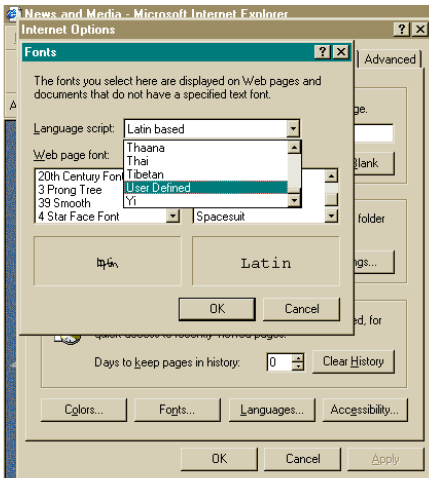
News and Media - Microsoft Internet Explorer
Internet Options
? X
Fonts
? X
Advanced
The fonts you select here are displayed on Web pages and documents that do not have a specified text font.
Language script: Latin based
Thaana
Thai
Tibetan
User Defined
Yi
Web page font:
20th Century Font
3 Prong Tree
39 Smooth
4 Star Face Font
Spacesuit
ge.
lank
folder
ngs...
Latin
OK
Cancel
ed, for
quick access to recently viewed pages.
Days to keep pages in history: 0
Clear History
Colors...
Fonts...
Languages...
Accessibility...
OK
Cancel
Apply